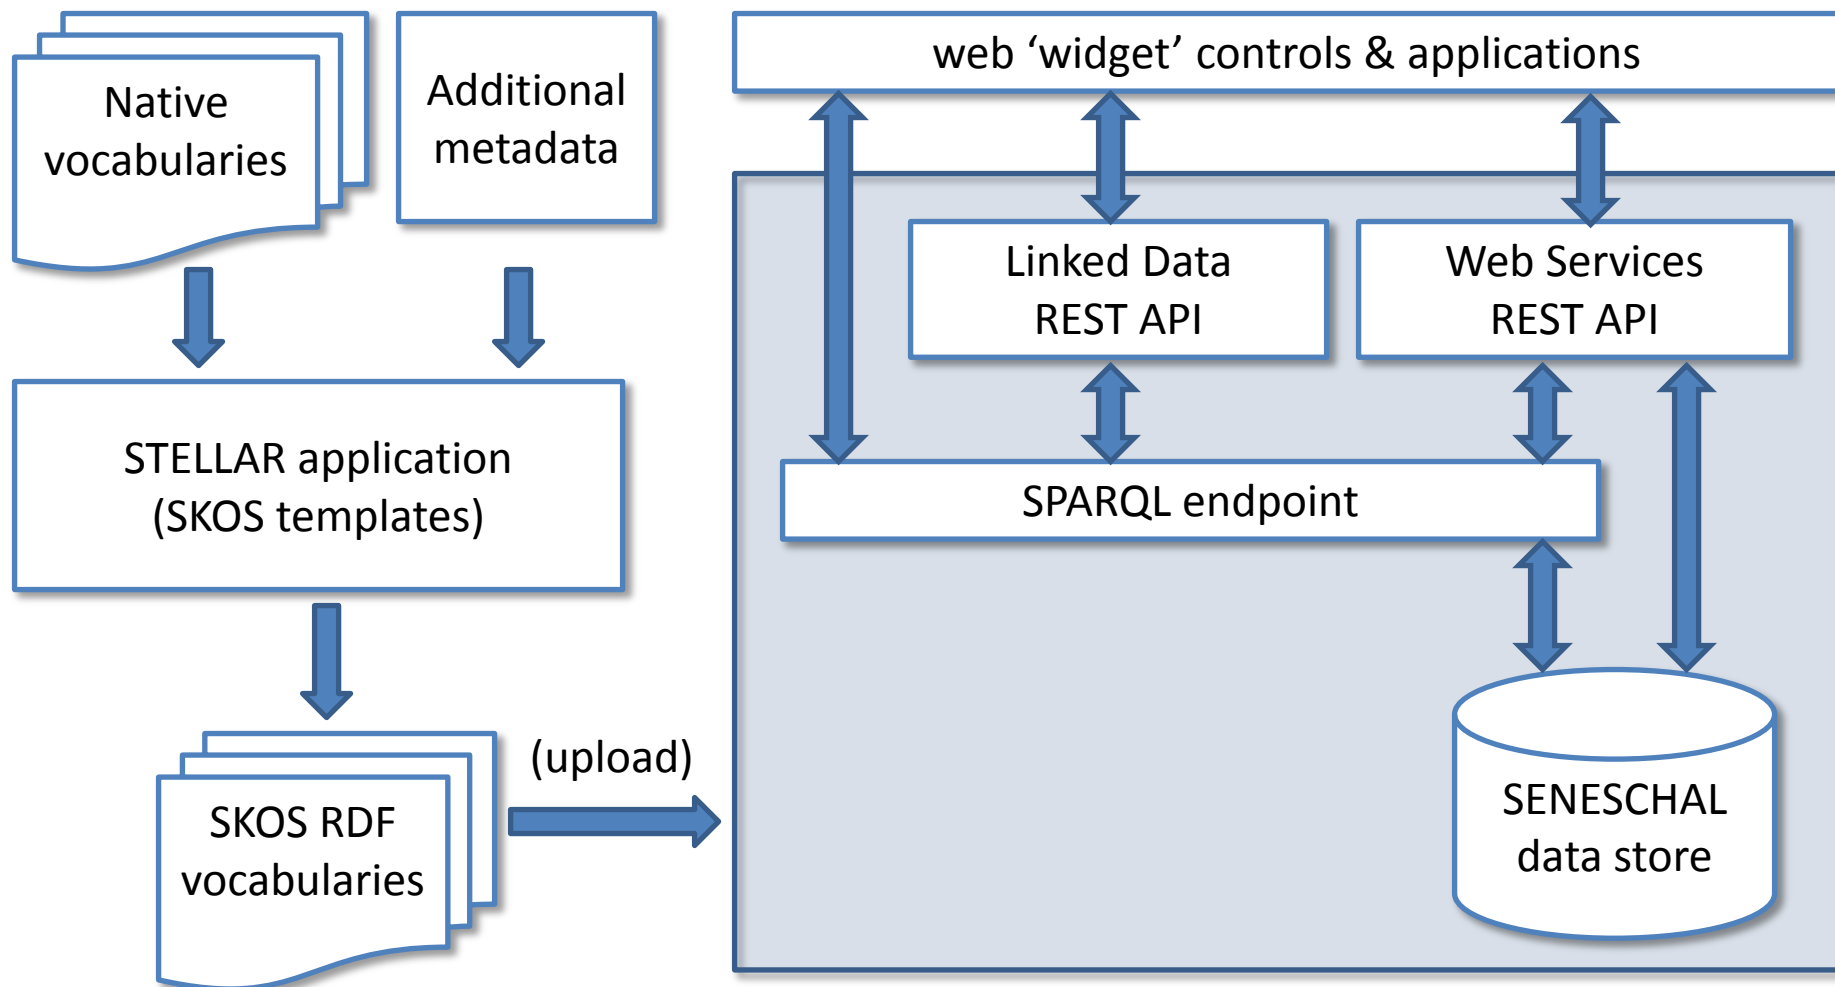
Native vocabularies

Additional metadata

STELLAR application (SKOS templates)

SKOS RDF vocabularies

(upload)

web ‘widget’ controls & applications

Linked Data REST API

Web Services REST API

SPARQL endpoint

SENESCHAL data store